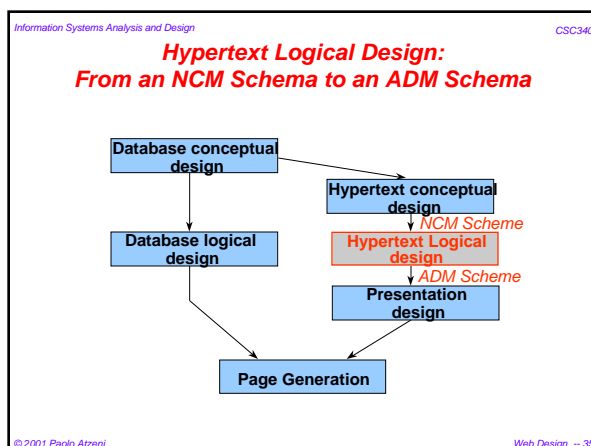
Information Systems Analysis and Design

CSC340

Hypertext Logical Design: From an NCM Schema to an ADM Schema

Database conceptual design

Hypertext conceptual design

NCM Scheme

Hypertext Logical design

ADM Scheme

Database logical design

Presentation design

Page Generation

© 2001 Paolo Atzeni

Web Design -- 35